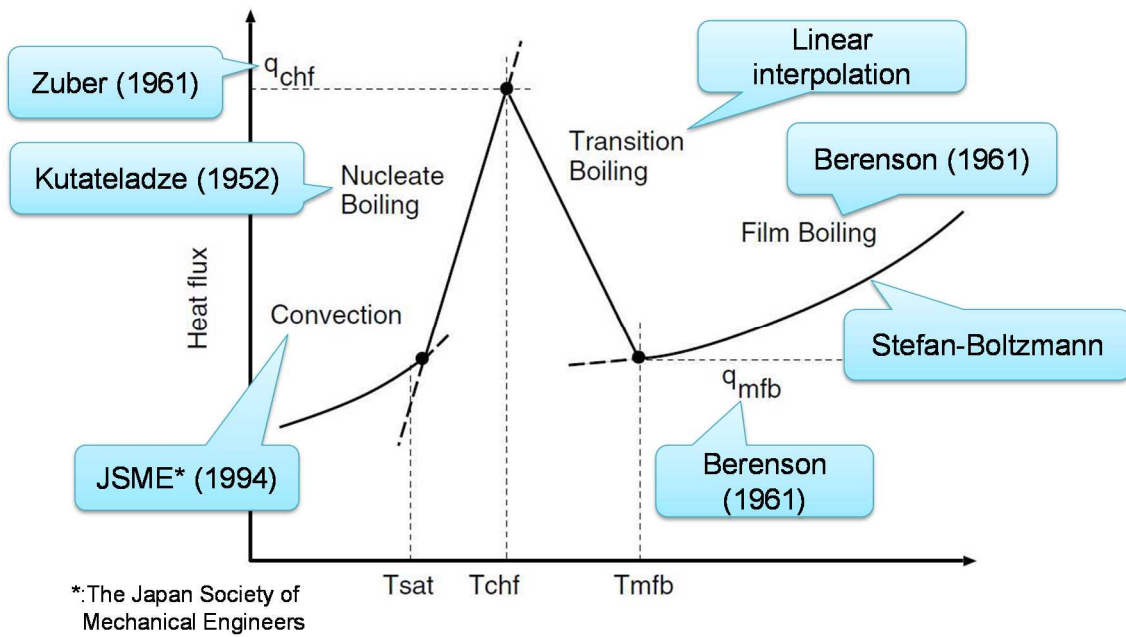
Zuber (1961)

$q_{chf}$

Linear interpolation

Transition Boiling

Kutateladze (1952)

Nucleate Boiling

Berenson (1961)

Film Boiling

Heat flux

Convection

Stefan-Boltzmann

$q_{mfb}$

JSME* (1994)

Berenson (1961)

Tsat

Tchf

Tmfb

*:The Japan Society of Mechanical Engineers